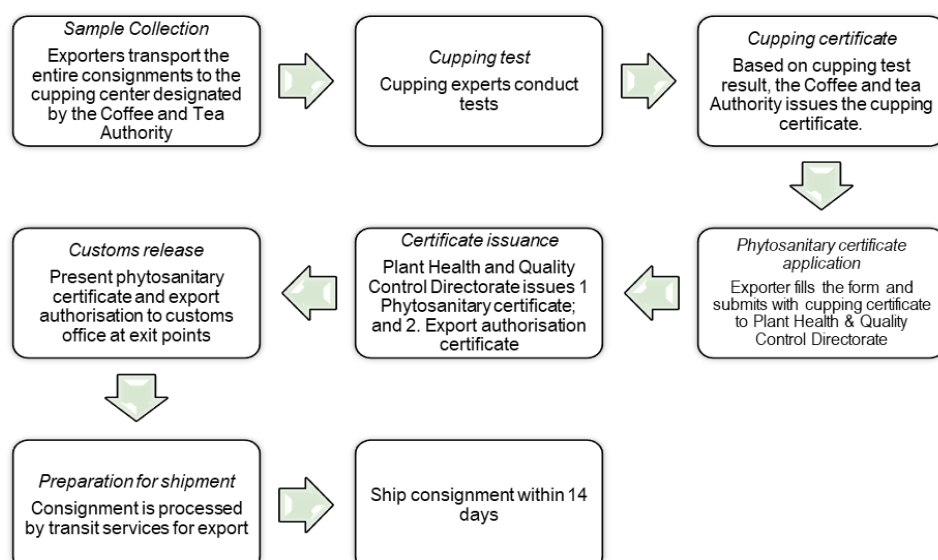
Sample Collection
Exporters transport the entire consignments to the cupping center designated by the Coffee and Tea Authority

Cupping test
Cupping experts conduct tests

Cupping certificate
Based on cupping test result, the Coffee and tea Authority issues the cupping certificate.

Phytosanitary certificate application
Exporter fills the form and submits with cupping certificate to Plant Health & Quality Control Directorate

Certificate issuance
Plant Health and Quality Control Directorate issues 1 Phytosanitary certificate; and 2. Export authorisation certificate

Customs release
Present phytosanitary certificate and export authorisation to customs office at exit points

Preparation for shipment
Consignment is processed by transit services for export

Ship consignment within 14 days